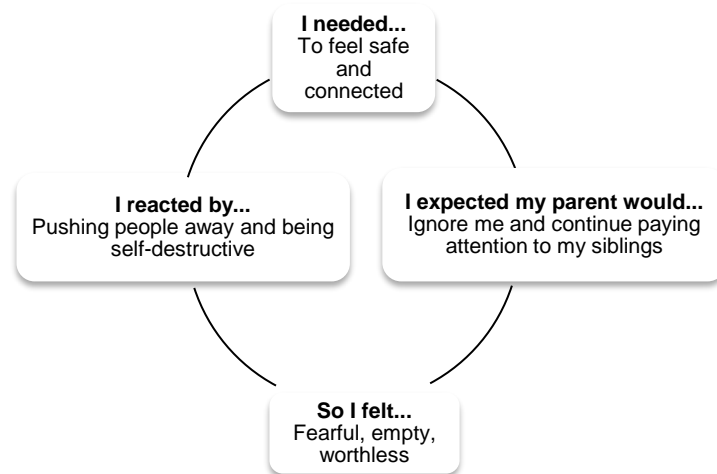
**I needed...**
To feel safe and connected

**I expected my parent would...**
Ignore me and continue paying attention to my siblings

**So I felt...**
Fearful, empty, worthless

**I reacted by...**
Pushing people away and being self-destructive